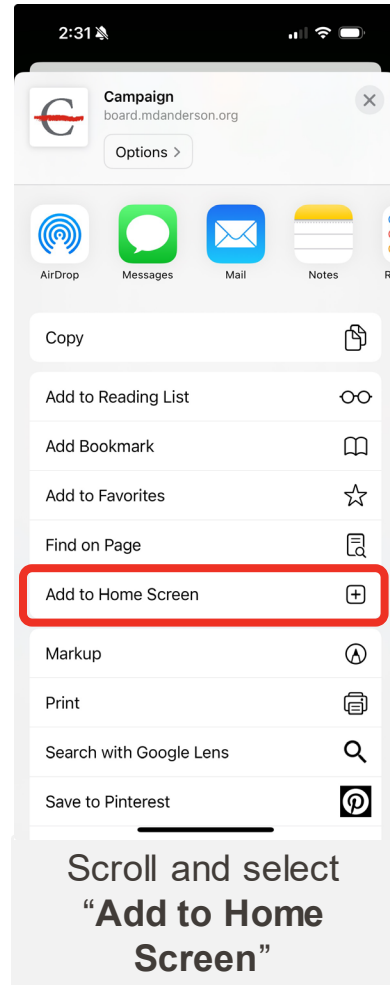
2:31

Campaign
board.mdanderson.org
Options >

AirDrop
Messages
Mail
Notes
R

Copy

Add to Reading List
Add Bookmark
Add to Favorites
Find on Page
Add to Home Screen

Markup
Print
Search with Google Lens
Save to Pinterest

Scroll and select "Add to Home Screen"